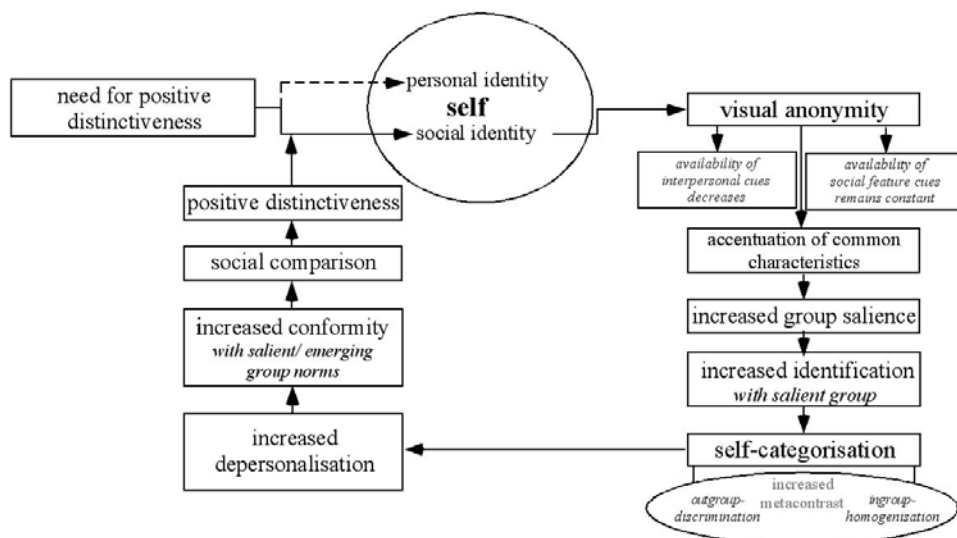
need for positive distinctiveness

personal identity
self
social identity

visual anonymity

availability of interpersonal cues decreases

availability of social feature cues remains constant

accentuation of common characteristics

increased group salience

increased identification with salient group

self-categorisation

outgroup-discrimination

increased metacontrast

ingroup-homogenisation

increased depersonalisation

increased conformity with salient/ emerging group norms

social comparison

positive distinctiveness